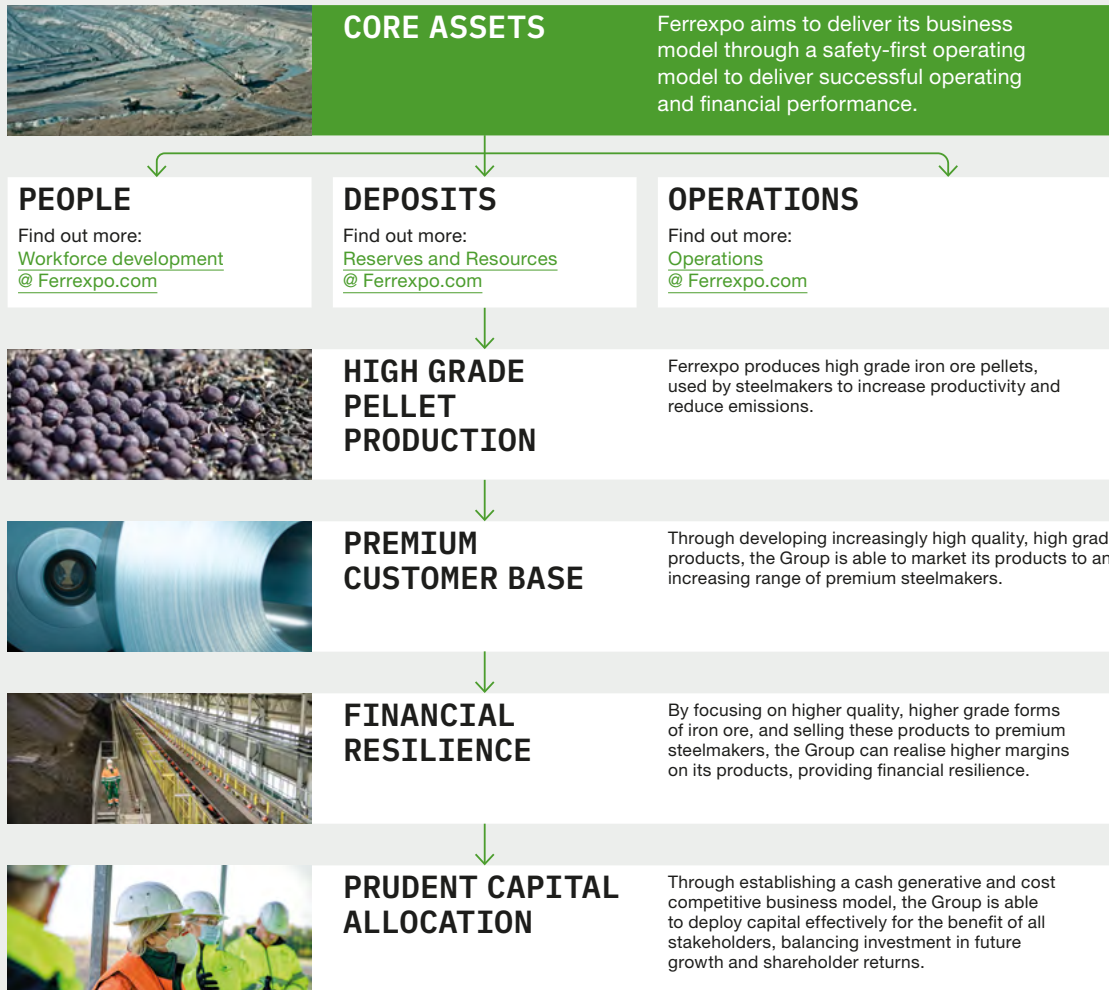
CORE ASSETS

Ferrexpo aims to deliver its business model through a safety-first operating model to deliver successful operating and financial performance.

PEOPLE

Find out more:
Workforce development
@ Ferrexpo.com

DEPOSITS

Find out more:
Reserves and Resources
@ Ferrexpo.com

OPERATIONS

Find out more:
Operations
@ Ferrexpo.com

HIGH GRADE PELLET PRODUCTION

Ferrexpo produces high grade iron ore pellets, used by steelmakers to increase productivity and reduce emissions.

PREMIUM CUSTOMER BASE

Through developing increasingly high quality, high grad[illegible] products, the Group is able to market its products to an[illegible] increasing range of premium steelmakers.

FINANCIAL RESILIENCE

By focusing on higher quality, higher grade forms of iron ore, and selling these products to premium steelmakers, the Group can realise higher margins on its products, providing financial resilience.

PRUDENT CAPITAL ALLOCATION

Through establishing a cash generative and cost competitive business model, the Group is able to deploy capital effectively for the benefit of all stakeholders, balancing investment in future growth and shareholder returns.